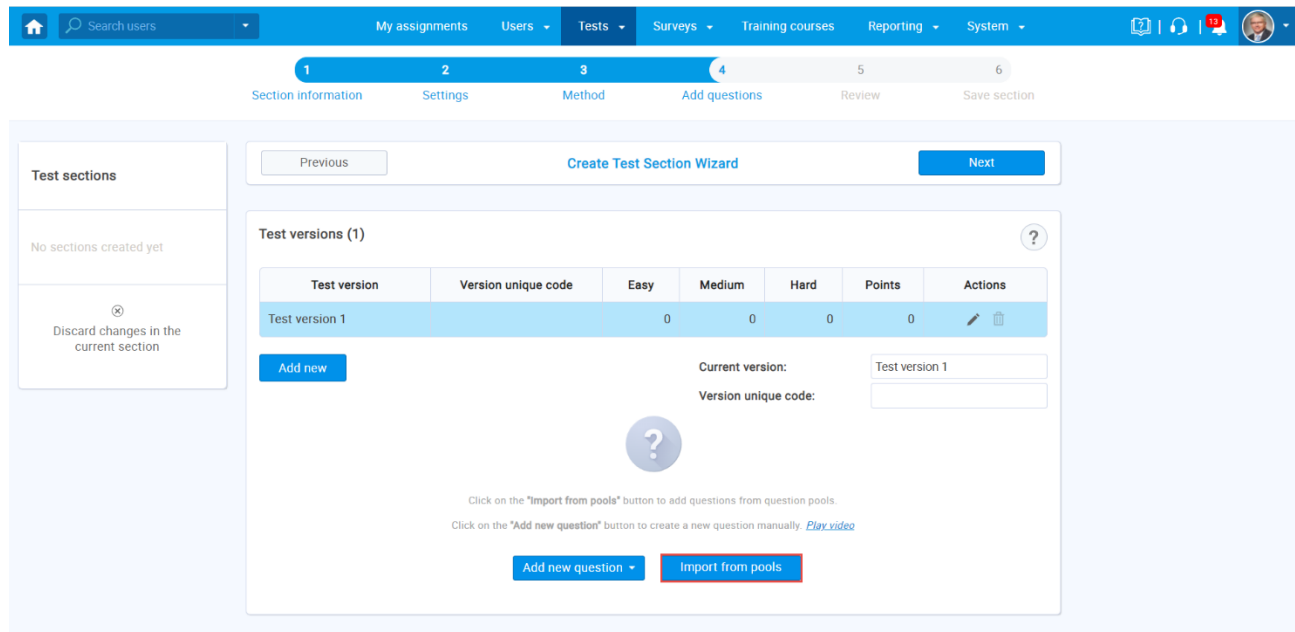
Search users

My assignments Users Tests Surveys Training courses Reporting System

13

1 Section information
2 Settings
3 Method
4 Add questions
5 Review
6 Save section

Test sections

No sections created yet

Discard changes in the current section

Previous

Create Test Section Wizard

Next

Test versions (1)

?

| Test version | Version unique code | Easy | Medium | Hard | Points | Actions |
|---|---|---|---|---|---|---|
| Test version 1 | | 0 | 0 | 0 | 0 | |

Add new

Current version: Test version 1

Version unique code:

?

Click on the "Import from pools" button to add questions from question pools.

Click on the "Add new question" button to create a new question manually. Play video

Add new question

Import from pools